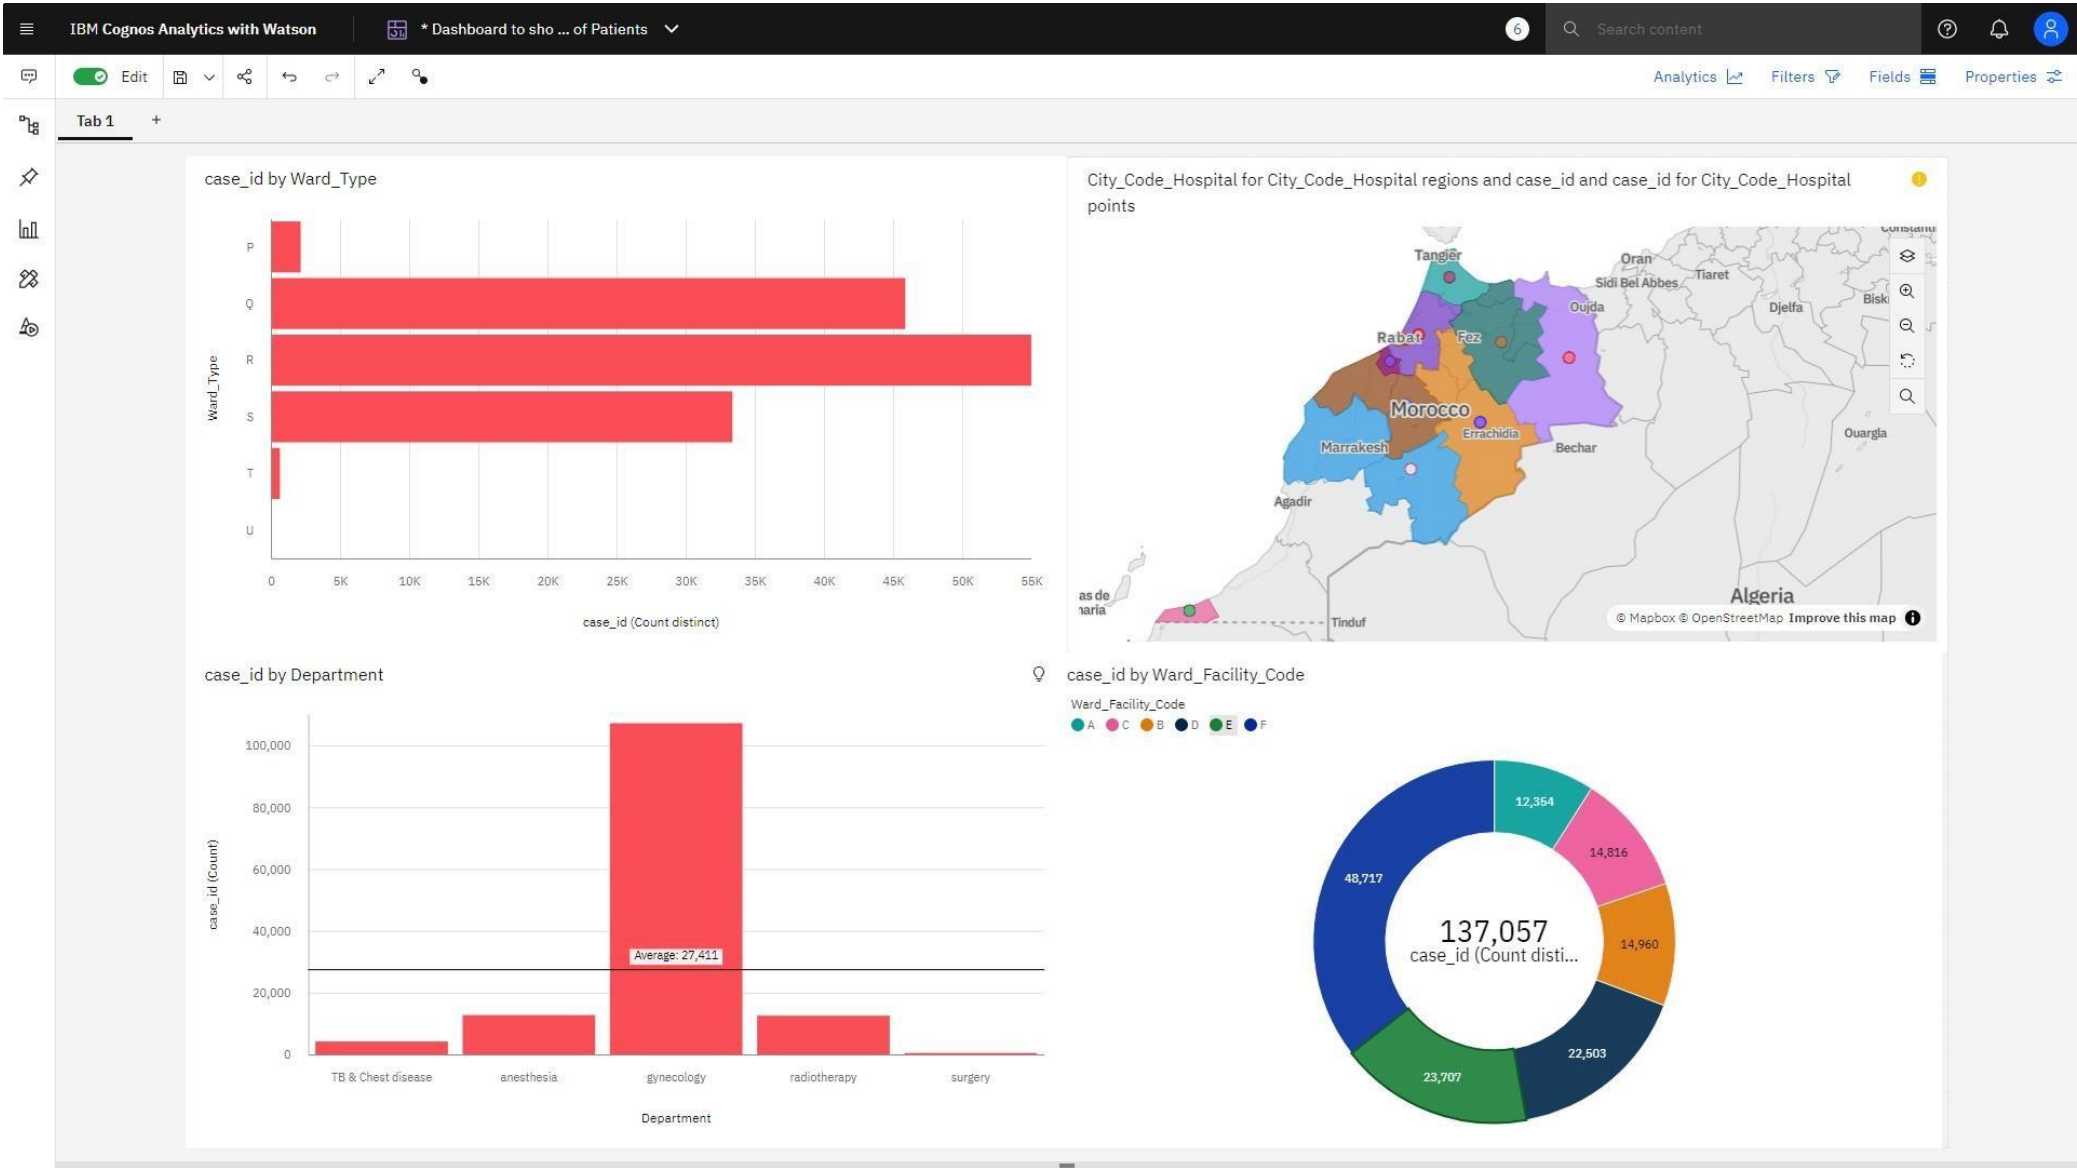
IBM Cognos Analytics with Watson
* Dashboard to sho ... of Patients
6
Search content

Edit
Analytics
Filters
Fields
Properties

Tab 1
+

case_id by Ward_Type

P
Q
R
S
T
U
Ward_Type
0 5K 10K 15K 20K 25K 30K 35K 40K 45K 50K 55K
case_id (Count distinct)

City_Code_Hospital for City_Code_Hospital regions and case_id and case_id for City_Code_Hospital points

Constant
Tangier
Oran
Tiaret
Sidi Bel Abbes
Biskr
Oujda
Djelfa
Rabat
Fez
Morocco
Errachidia
Bechar
Ouargla
Marrakesh
Agadir
as de
naria
Tinduf
Algeria
© Mapbox © OpenStreetMap Improve this map

case_id by Department

100,000
80,000
60,000
40,000
20,000
0
case_id (Count)
Average: 27,411
TB & Chest disease
anesthesia
gynecology
radiotherapy
surgery
Department

case_id by Ward_Facility_Code
Ward_Facility_Code
A C B D E F
12,354
14,816
14,960
22,503
23,707
48,717
137,057
case_id (Count disti...